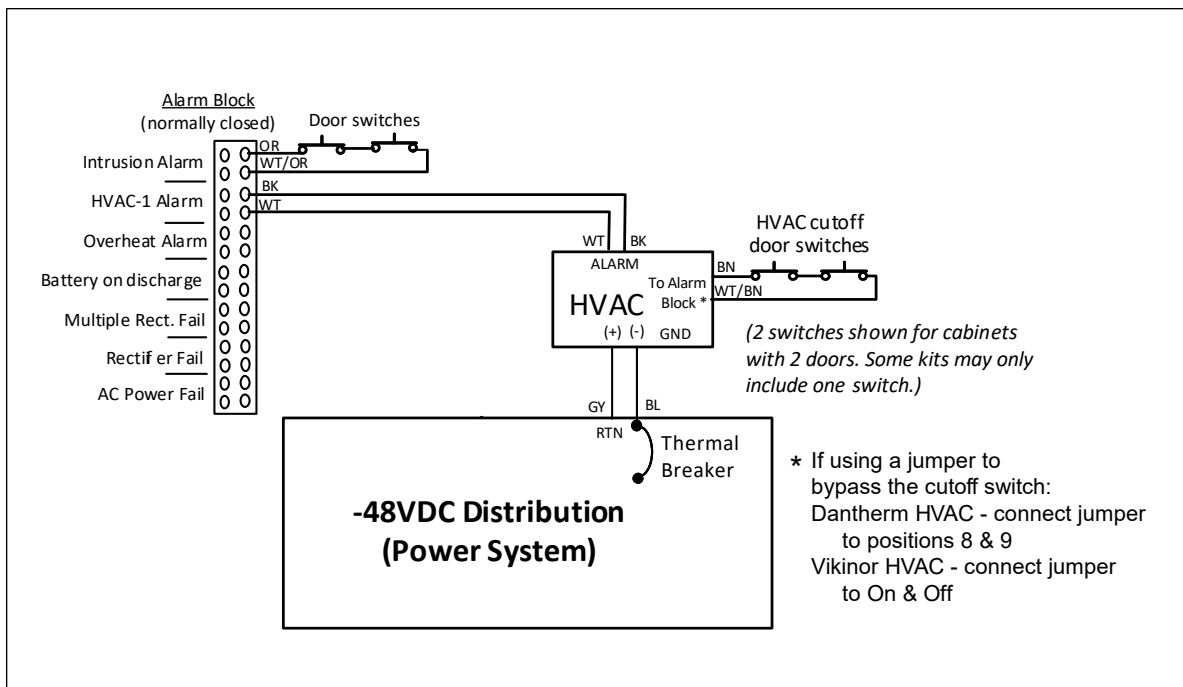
Alarm Block
(normally closed)

Door switches

Intrusion Alarm
HVAC-1 Alarm
Overheat Alarm
Battery on discharge
Multiple Rect. Fail
Rectifer Fail
AC Power Fail

OR
WT/OR
BK
WT

WT BK
ALARM
HVAC
To Alarm Block *
(+) (-)
GND

BN
WT/BN

HVAC cutoff door switches

(2 switches shown for cabinets with 2 doors. Some kits may only include one switch.)

GY BL
RTN
Thermal Breaker

-48VDC Distribution
(Power System)

* If using a jumper to bypass the cutoff switch:
Dantherm HVAC - connect jumper to positions 8 & 9
Vikinor HVAC - connect jumper to On & Off